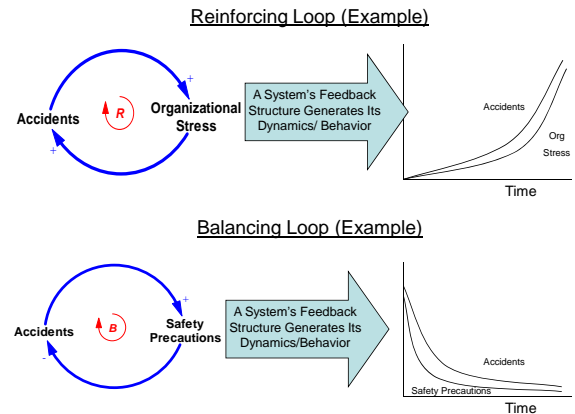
Reinforcing Loop (Example)

+

Accidents

R

Organizational Stress

+

A System's Feedback Structure Generates Its Dynamics/ Behavior

Accidents

Org Stress

Time

Balancing Loop (Example)

+

Accidents

B

Safety Precautions

-

A System's Feedback Structure Generates Its Dynamics/Behavior

Accidents

Safety Precautions

Time